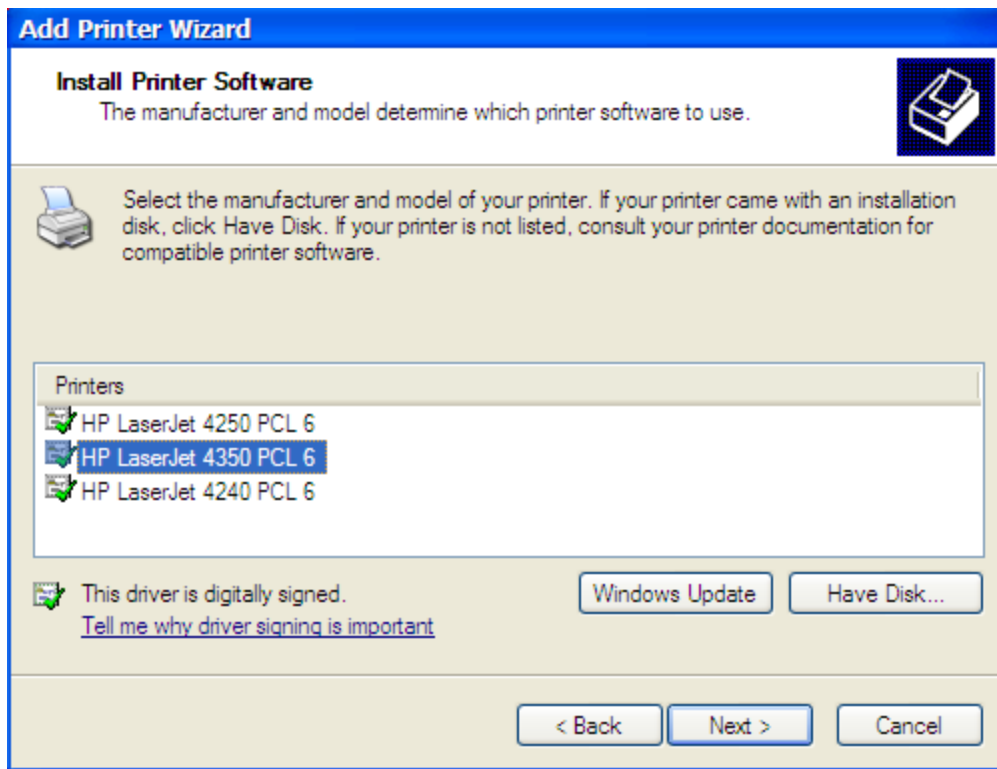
Add Printer Wizard

Install Printer Software
The manufacturer and model determine which printer software to use.

Select the manufacturer and model of your printer. If your printer came with an installation disk, click Have Disk. If your printer is not listed, consult your printer documentation for compatible printer software.

Printers
HP LaserJet 4250 PCL 6
HP LaserJet 4350 PCL 6
HP LaserJet 4240 PCL 6

This driver is digitally signed.
Tell me why driver signing is important

Windows Update
Have Disk...

< Back
Next >
Cancel